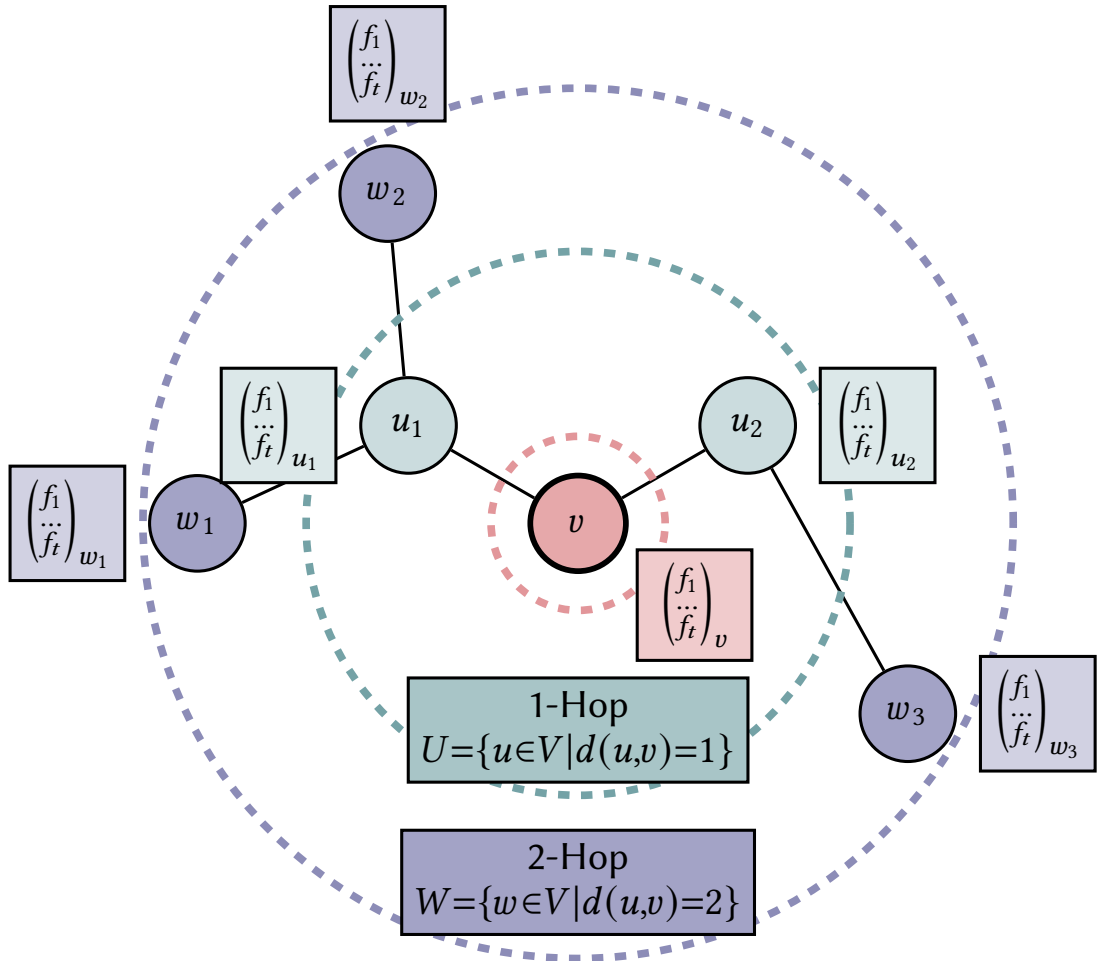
$\begin{pmatrix} f_1 \\ \cdots \\ f_t \end{pmatrix}_{w_2}$

$w_2$

$\begin{pmatrix} f_1 \\ \cdots \\ f_t \end{pmatrix}_{u_1}$

$u_1$

$u_2$

$\begin{pmatrix} f_1 \\ \cdots \\ f_t \end{pmatrix}_{u_2}$

$\begin{pmatrix} f_1 \\ \cdots \\ f_t \end{pmatrix}_{w_1}$

$w_1$

$v$

$\begin{pmatrix} f_1 \\ \cdots \\ f_t \end{pmatrix}_{v}$

1-Hop
$U=\{u \in V | d(u,v)=1\}$

$w_3$

$\begin{pmatrix} f_1 \\ \cdots \\ f_t \end{pmatrix}_{w_3}$

2-Hop
$W=\{w \in V | d(u,v)=2\}$